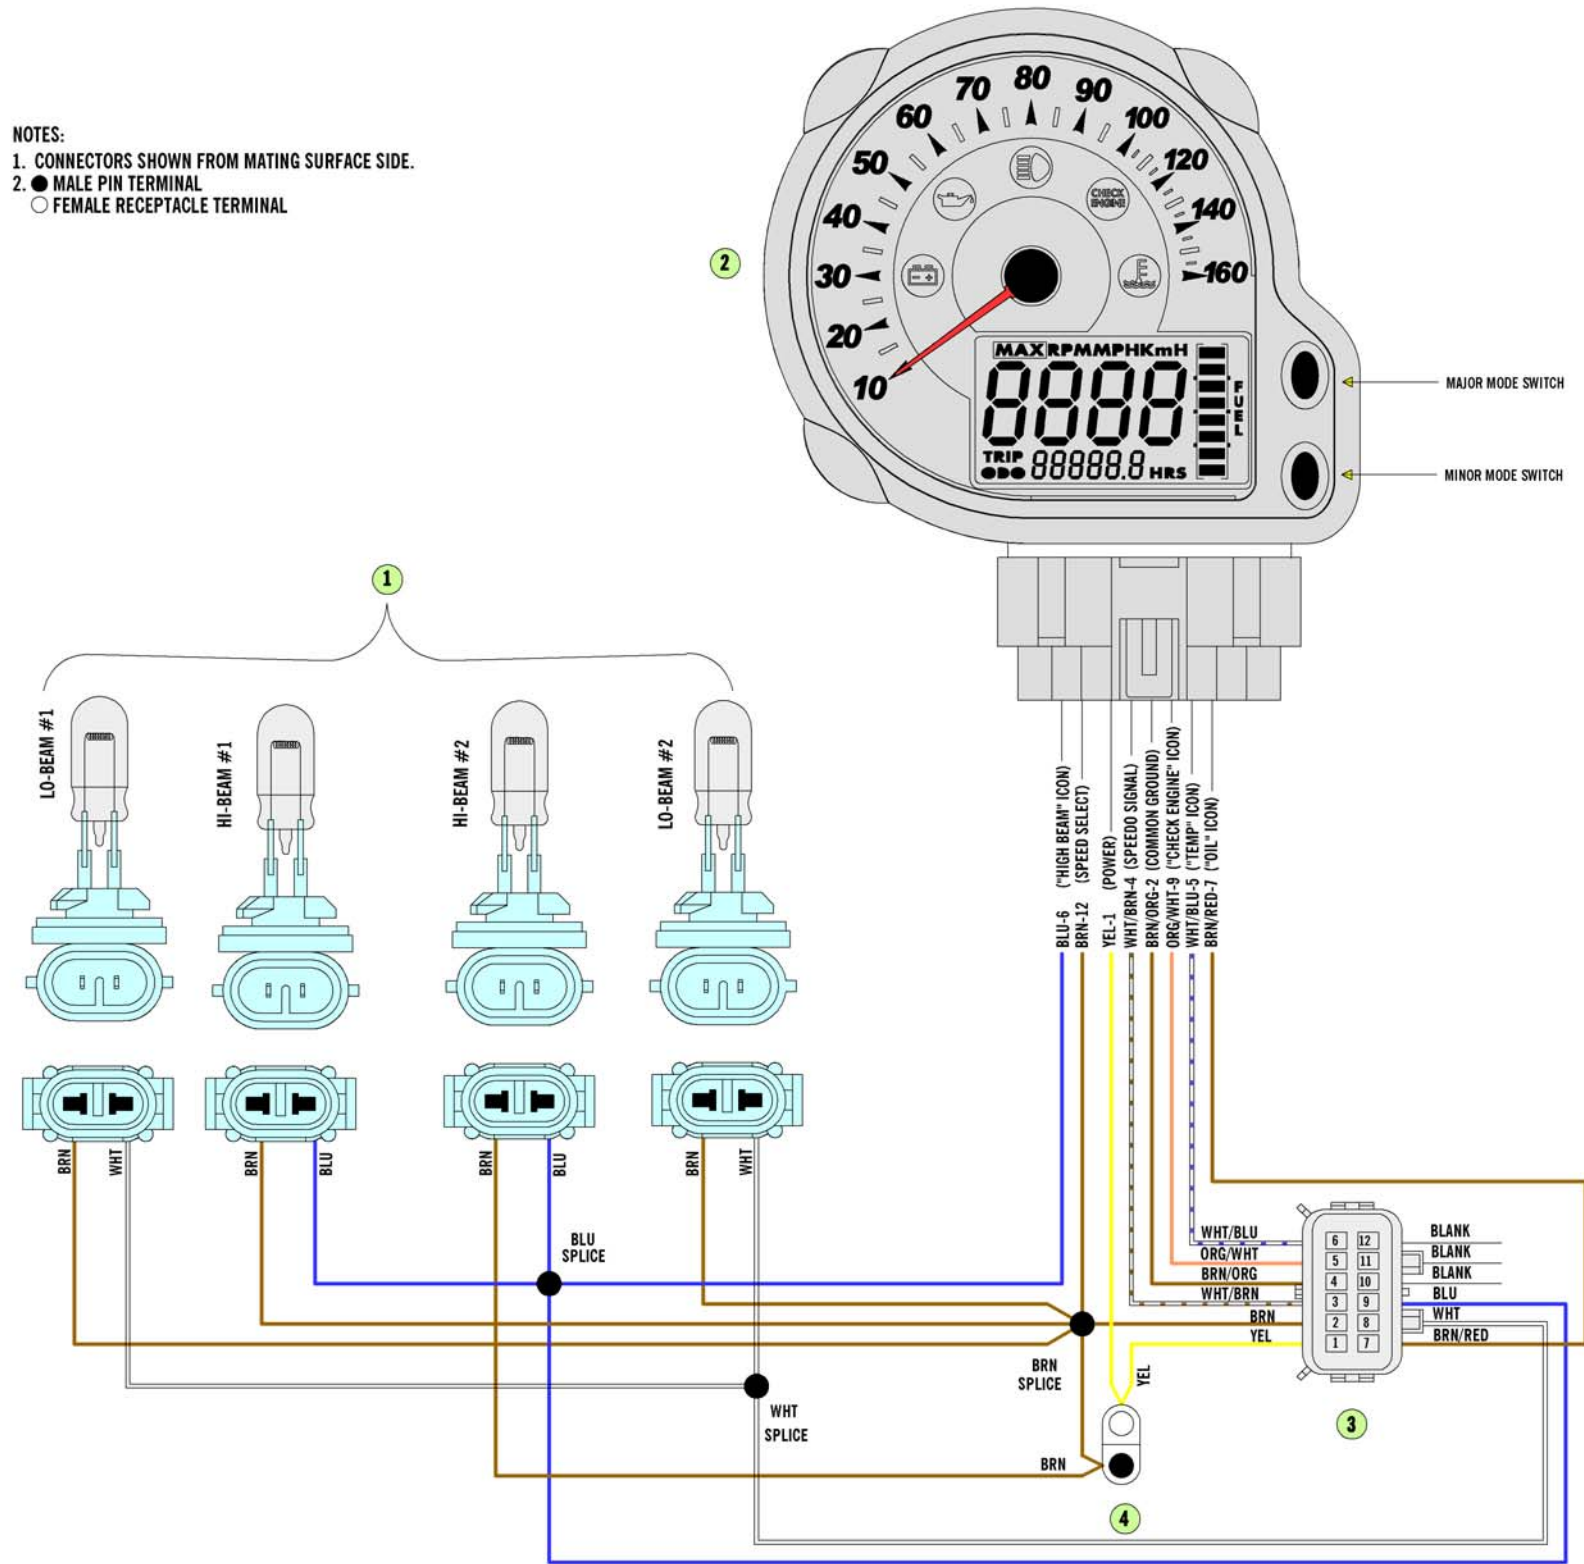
NOTES:
1. CONNECTORS SHOWN FROM MATING SURFACE SIDE.
2. ● MALE PIN TERMINAL
○ FEMALE RECEPTACLE TERMINAL

70 80 90 60 100 50 120 40 140 30 160 20 10

CHECK ENGINE

MAX RPM MPH KmH
8888
FUEL
TRIP
ODO 88888.8 HRS

2

MAJOR MODE SWITCH
MINOR MODE SWITCH

1

LO-BEAM #1
HI-BEAM #1
HI-BEAM #2
LO-BEAM #2

BLU-6 ("HIGH BEAM" ICON)
BRN-12 (SPEED SELECT)
YEL-1 (POWER)
WHT/BRN-4 (SPEEDO SIGNAL)
BRN/ORG-2 (COMMON GROUND)
ORG/WHT-9 ("CHECK ENGINE" ICON)
WHT/BLU-5 ("TEMP" ICON)
BRN/RED-7 ("OIL" ICON)

BRN WHT
BRN BLU
BRN BLU
BRN WHT

BLU SPLICE
WHT SPLICE
BRN SPLICE

WHT/BLU
ORG/WHT
BRN/ORG
WHT/BRN
BRN
YEL

| 6 | 12 |
|---|---|
| 5 | 11 |
| 4 | 10 |
| 3 | 9 |
| 2 | 8 |
| 1 | 7 |

BLANK
BLANK
BLANK
BLU
WHT
BRN/RED

3

YEL
BRN

4